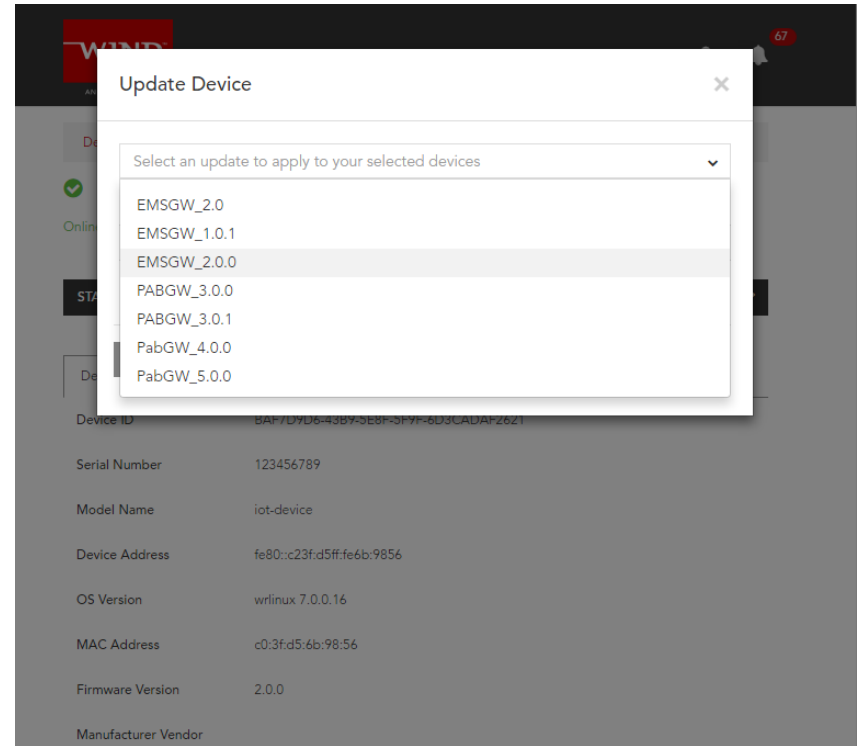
WIND

67

Update Device

×

Select an update to apply to your selected devices

EMSGW_2.0
EMSGW_1.0.1
EMSGW_2.0.0
PABGW_3.0.0
PABGW_3.0.1
PabGW_4.0.0
PabGW_5.0.0

De

Onlin

STA

De

Device ID BAF7D9D6-43B9-5E8F-5F9F-6D3CADAF2621

Serial Number 123456789

Model Name iot-device

Device Address fe80::c23f:d5ff:fe6b:9856

OS Version wrlinux 7.0.0.16

MAC Address c0:3f:d5:6b:98:56

Firmware Version 2.0.0

Manufacturer Vendor